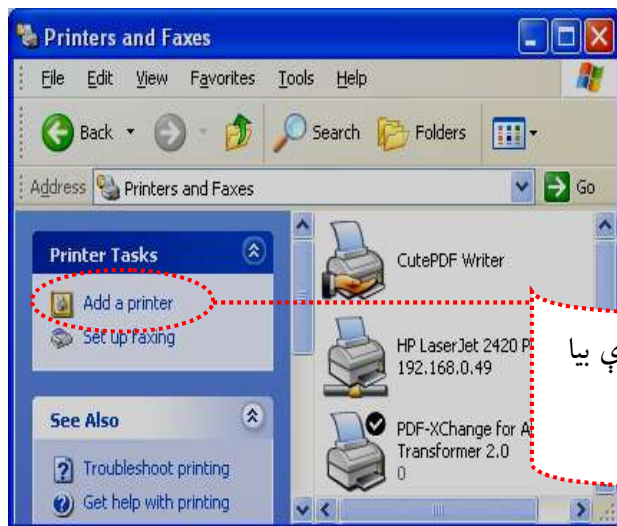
Printers and Faxes

File Edit View Favorites Tools Help

Back Search Folders

Address Printers and Faxes Go

Printer Tasks

Add a printer

Set up faxing

See Also

Troubleshoot printing

Get help with printing

CutePDF Writer

HP LaserJet 2420 P

192.168.0.49

PDF-XChange for A

Transformer 2.0

0

ي بيا